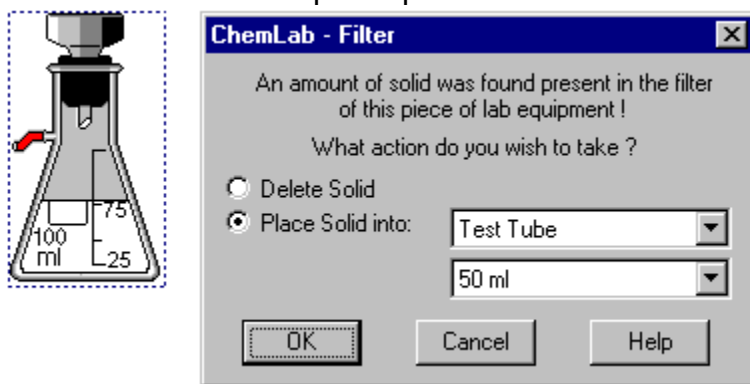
75
100 ml
25

ChemLab - Filter

An amount of solid was found present in the filter of this piece of lab equipment !

What action do you wish to take ?

Delete Solid
Place Solid into:
Test Tube
50 ml

OK
Cancel
Help